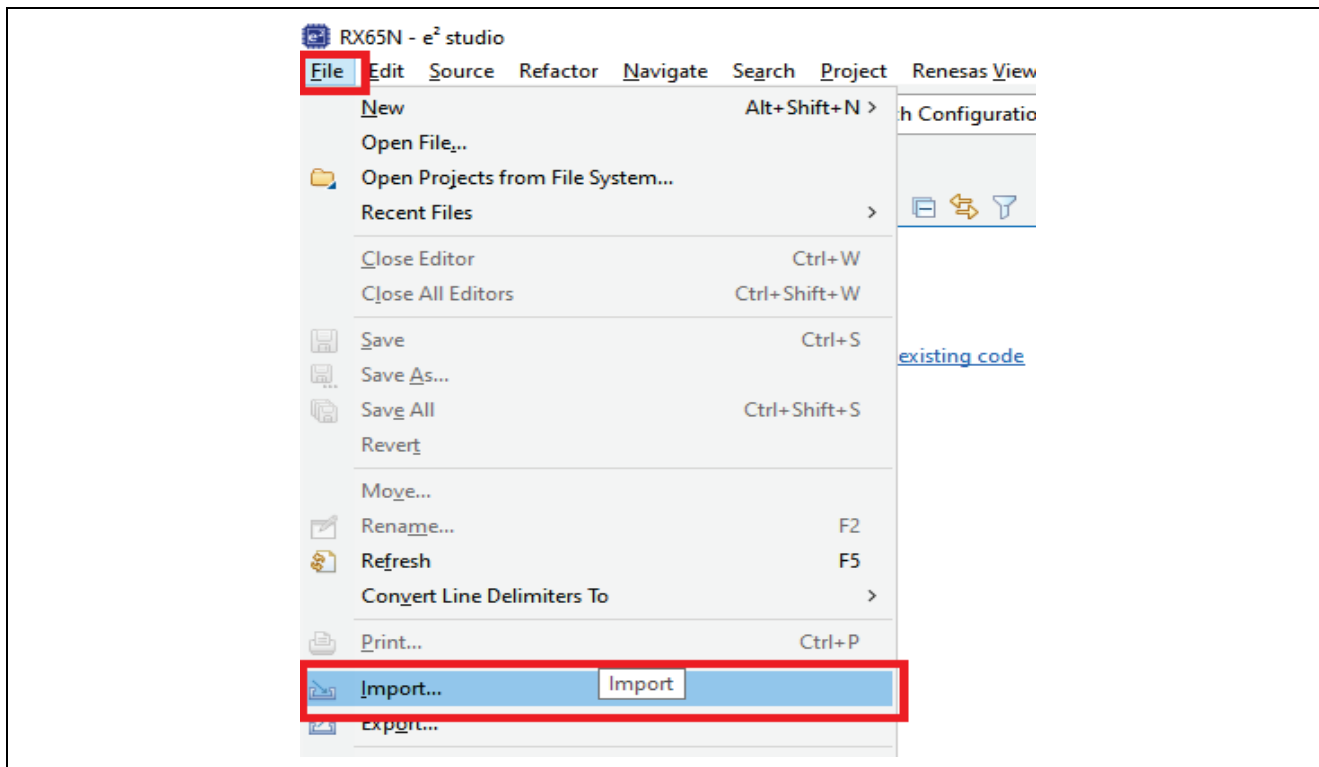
RX65N - e² studio

File Edit Source Refactor Navigate Search Project Renesas View

New Alt+Shift+N >
Open File...
Open Projects from File System...
Recent Files >
Close Editor Ctrl+W
Close All Editors Ctrl+Shift+W
Save Ctrl+S
Save As...
Save All Ctrl+Shift+S
Revert
Move...
Rename... F2
Refresh F5
Convert Line Delimiters To >
Print... Ctrl+P
Import...
Import
Export...

h Configuratio

existing code